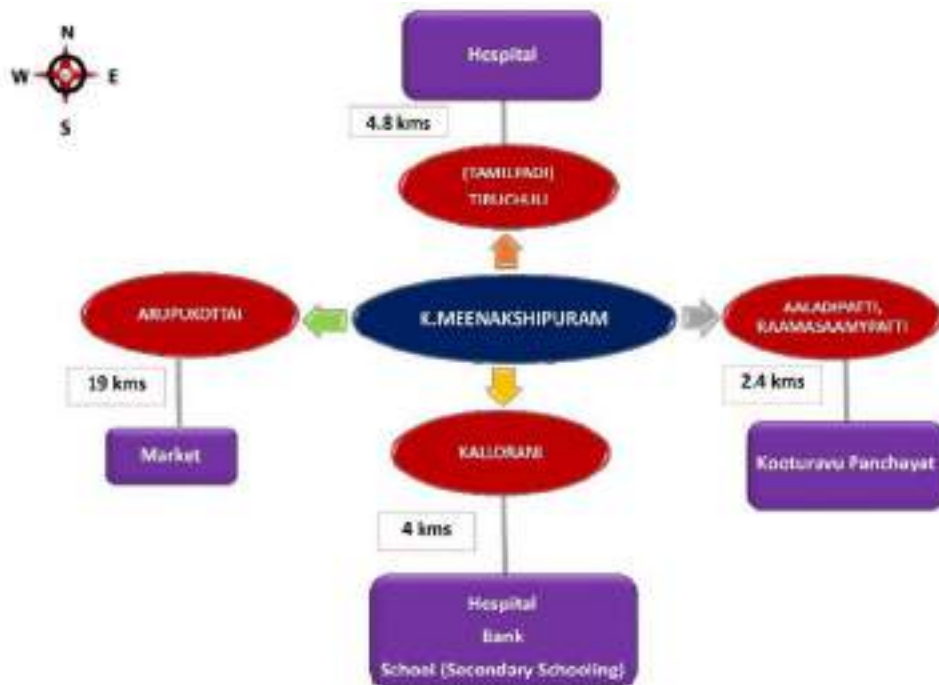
N
W
E
S

Hospital

4.8 kms

(TAMILPADI)
TIRUCHULI

ARUPUKOTTAI

K.MEENAKSHIPURAM

AALADIPATTI, RAAMASAAMYPATTI

19 kms

2.4 kms

Market

KALLORANI

Kooturavu Panchayat

4 kms

Hospital
Bank
School (Secondary Schooling)